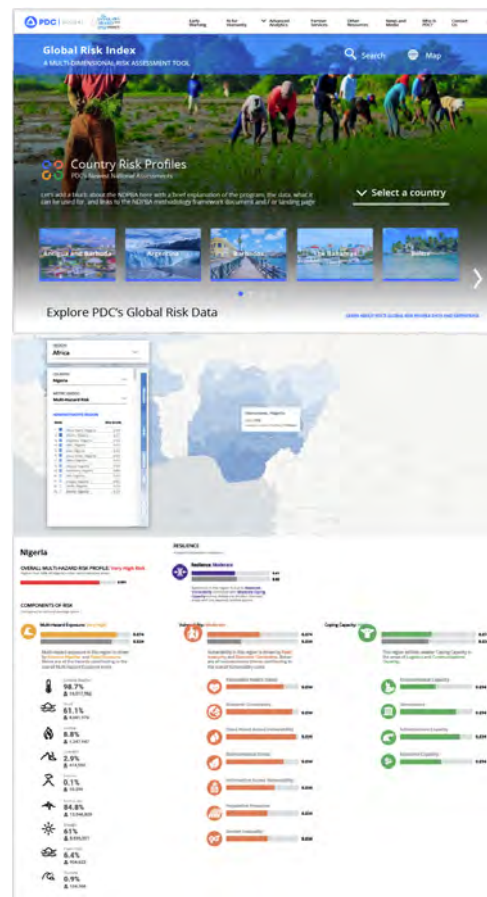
PDC | GLOBAL

Early Warning | Active Humanity | Advanced Analytics | Partner Services | Other Resources | News and Media | Who is PDC? | Contact Us

Global Risk Index
A MULTI-DIMENSIONAL RISK ASSESSMENT TOOL

Search | Map

Country Risk Profiles
PDC's Newest National Assessments

Let's add a blurb about the NDPBA here with a brief explanation of the program, the data, what it can be used for, and links to the NDPBA methodology framework document and / or landing page

Select a country

Antigua and Barbuda | Argentina | Barbados | The Bahamas | Belize

Explore PDC's Global Risk Data

LEARN ABOUT PDC'S GLOBAL RISK INDEX DATA AND METHODOLOGY

REGION
Africa

COUNTRY
Nigeria

METRIC (INDEX)
Multi-Hazard Risk

Nigeria

OVERALL MULTI-HAZARD RISK PROFILE: Very High Risk

RESILIENCE

Resilience: Moderate

COMPONENTS OF RISK

Multi-Hazard Exposure: Very High

Vulnerability: Moderate

Coping Capacity

98.7%
61.1%
8.8%
2.9%
0.1%
84.8%
61%
6.4%
0.9%